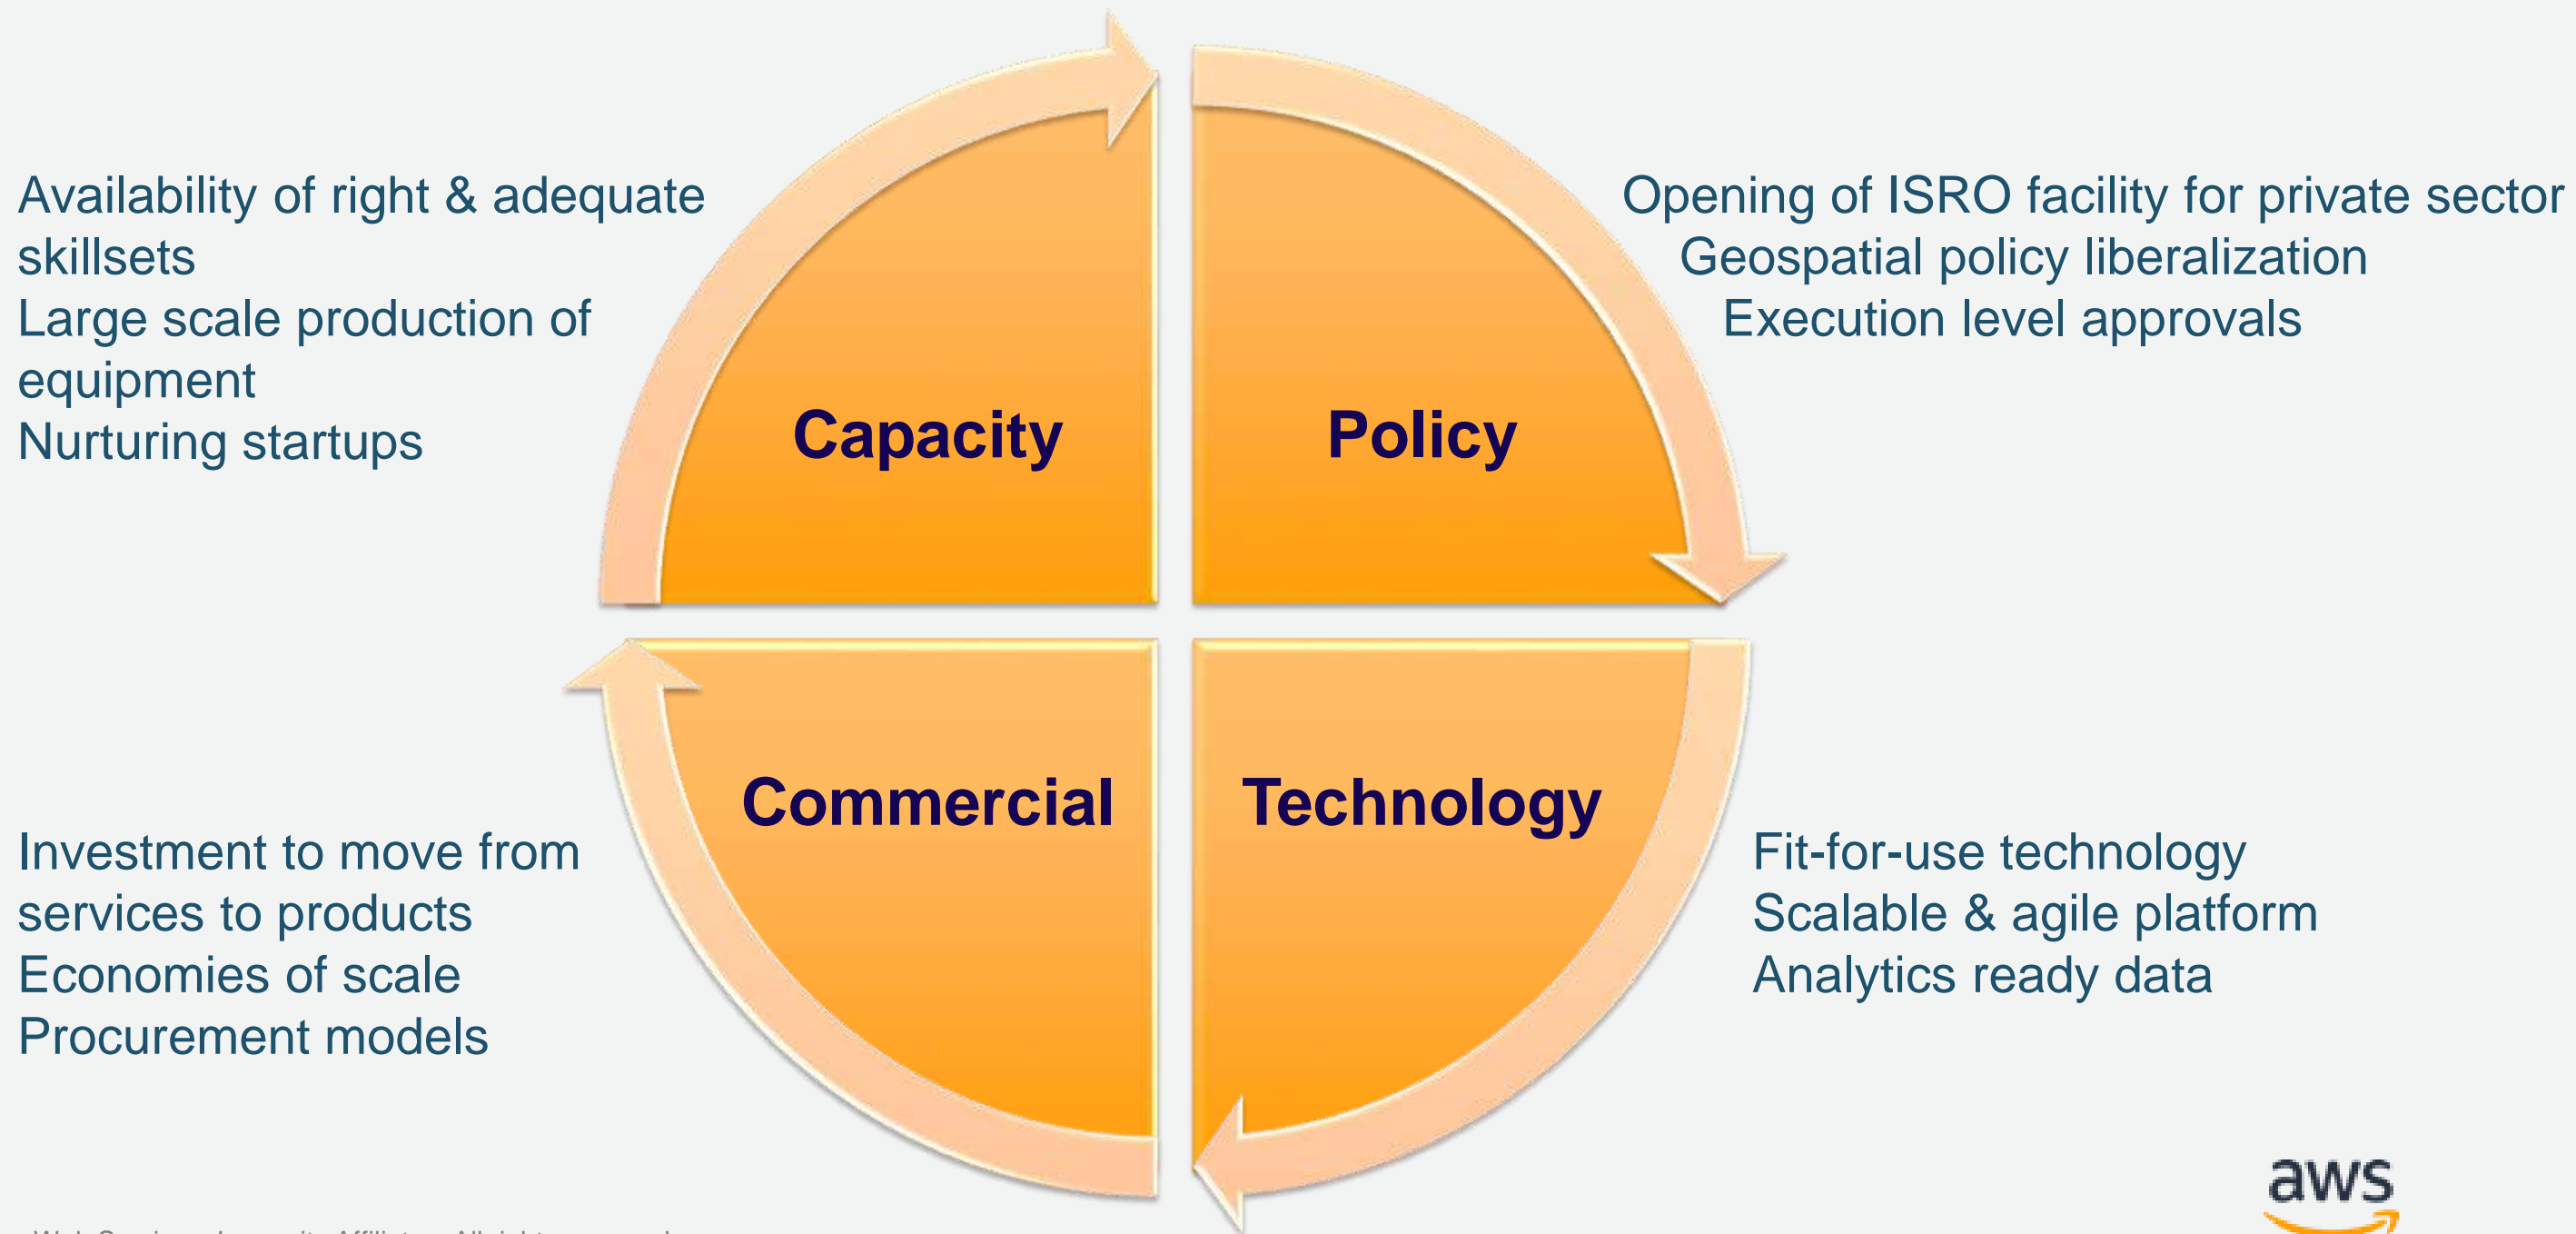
Availability of right & adequate skillsets
Large scale production of equipment
Nurturing startups

Opening of ISRO facility for private sector
Geospatial policy liberalization
Execution level approvals

Capacity

Policy

Commercial

Technology

Investment to move from services to products
Economies of scale
Procurement models

Fit-for-use technology
Scalable & agile platform
Analytics ready data

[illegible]

aws